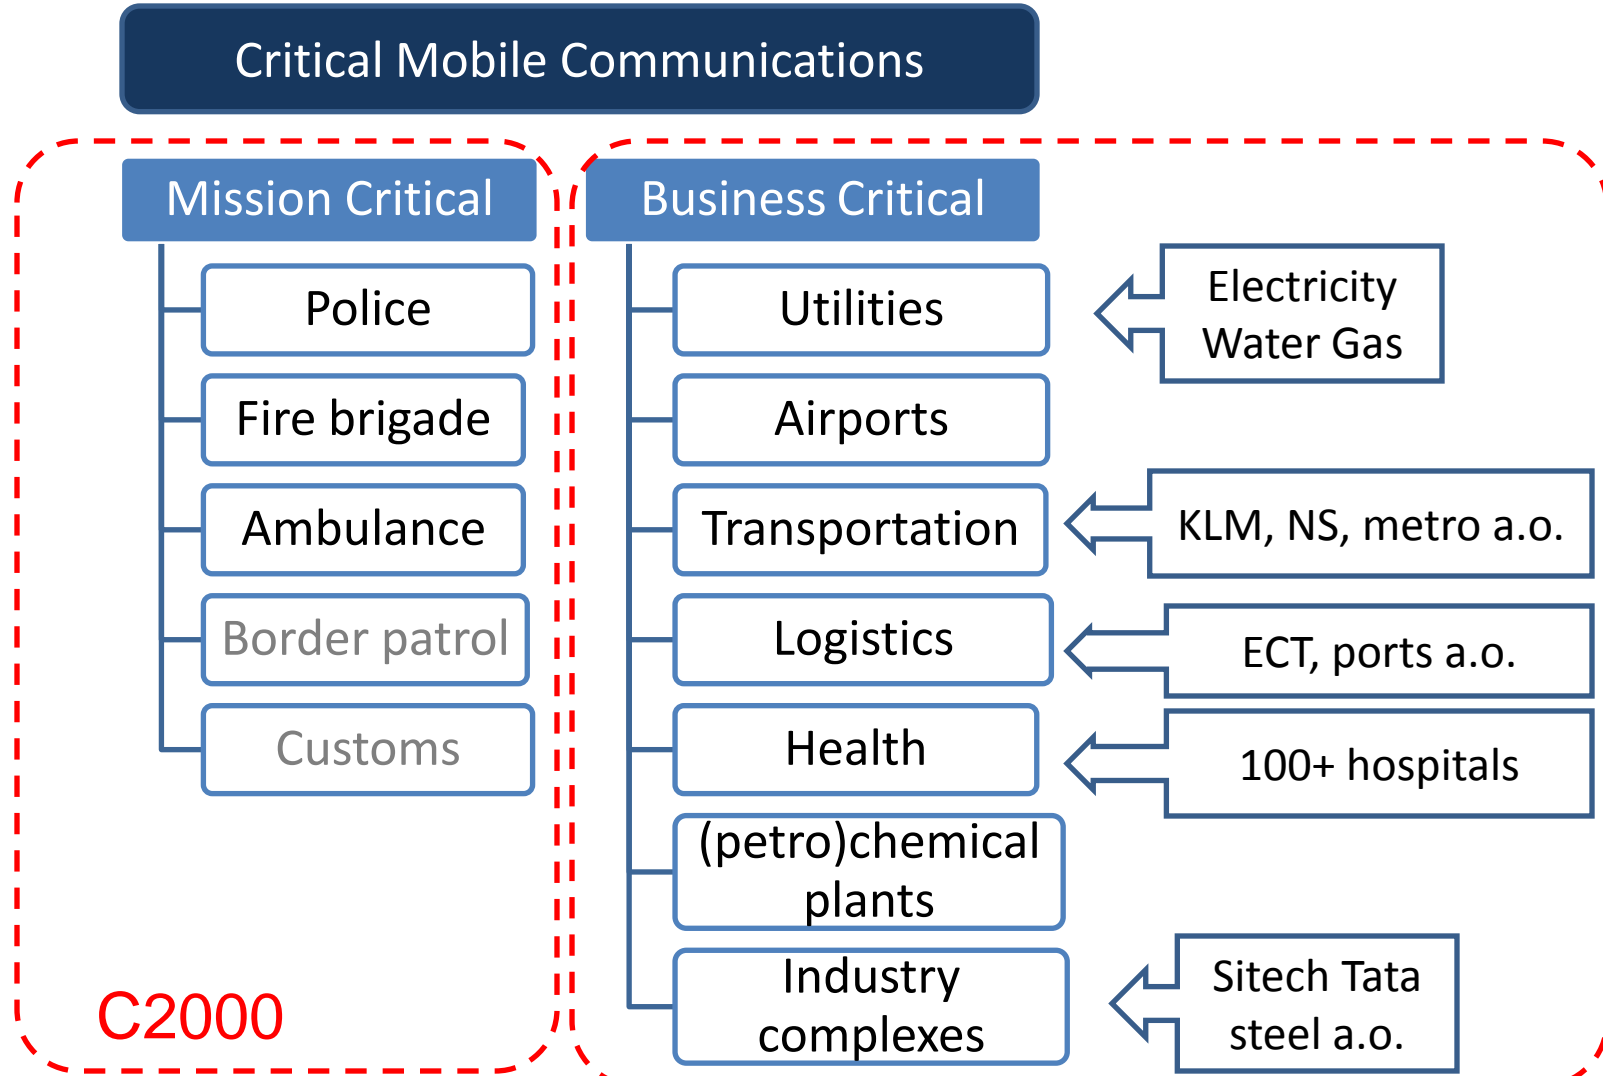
Critical Mobile Communications

Mission Critical

Police

Fire brigade

Ambulance

Border patrol

Customs

C2000

Business Critical

Utilities

Electricity Water Gas

Airports

Transportation

KLM, NS, metro a.o.

Logistics

ECT, ports a.o.

Health

100+ hospitals

(petro)chemical plants

Industry complexes

Sitech Tata steel a.o.